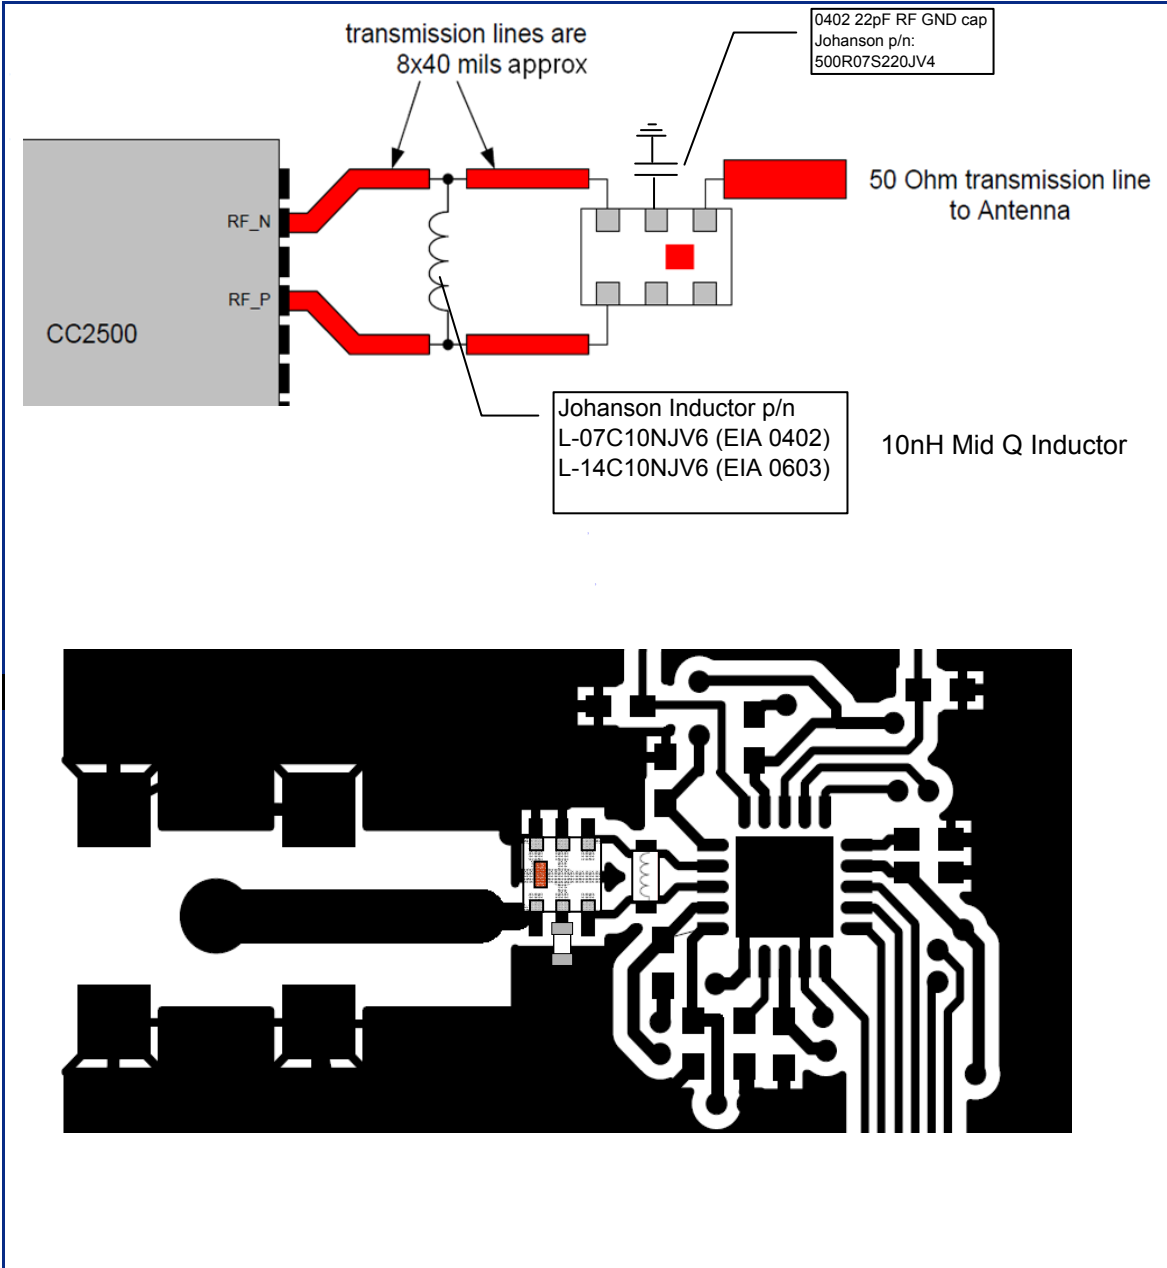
transmission lines are 8x40 mils approx

0402 22pF RF GND cap
Johanson p/n:
500R07S220JV4

50 Ohm transmission line to Antenna

RF_N

RF_P

CC2500

Johanson Inductor p/n
L-07C10NJV6 (EIA 0402)
L-14C10NJV6 (EIA 0603)

10nH Mid Q Inductor